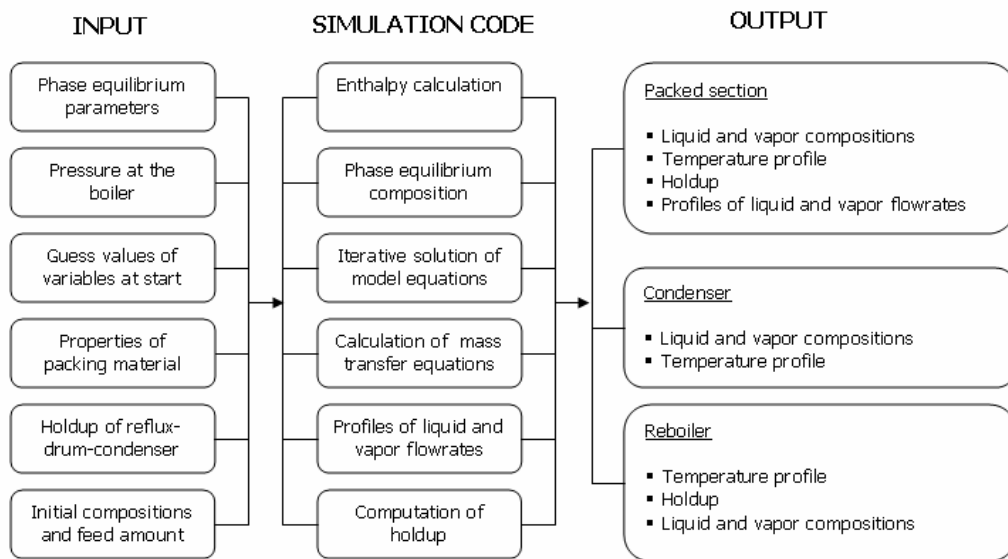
INPUT

Phase equilibrium parameters

Pressure at the boiler

Guess values of variables at start

Properties of packing material

Holdup of reflux-drum-condenser

Initial compositions and feed amount

SIMULATION CODE

Enthalpy calculation

Phase equilibrium composition

Iterative solution of model equations

Calculation of mass transfer equations

Profiles of liquid and vapor flowrates

Computation of holdup

OUTPUT

Packed section

▪ Liquid and vapor compositions
▪ Temperature profile
▪ Holdup
▪ Profiles of liquid and vapor flowrates

Condenser

▪ Liquid and vapor compositions
▪ Temperature profile

Reboiler

▪ Temperature profile
▪ Holdup
▪ Liquid and vapor compositions